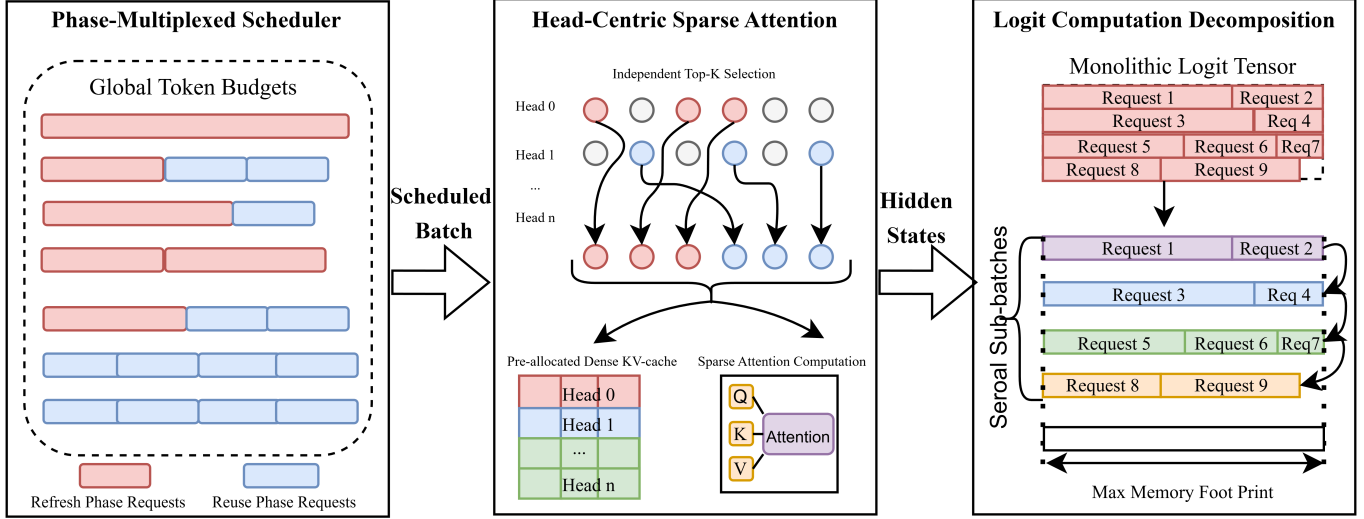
Phase-Multiplexed Scheduler

Global Token Budgets

Refresh Phase Requests
Reuse Phase Requests

Scheduled Batch

Head-Centric Sparse Attention

Independent Top-K Selection

Head 0
Head 1
...
Head n

Pre-allocated Dense KV-cache

Head 0
Head 1
...
Head n

Sparse Attention Computation

Q
K
V
Attention

Hidden States

Logit Computation Decomposition

Monolithic Logit Tensor

Request 1
Request 2
Request 3
Req 4
Request 5
Request 6
Req7
Request 8
Request 9

Seroal Sub-batches

Request 1
Request 2
Request 3
Req 4
Request 5
Request 6
Req7
Request 8
Request 9

Max Memory Foot Print